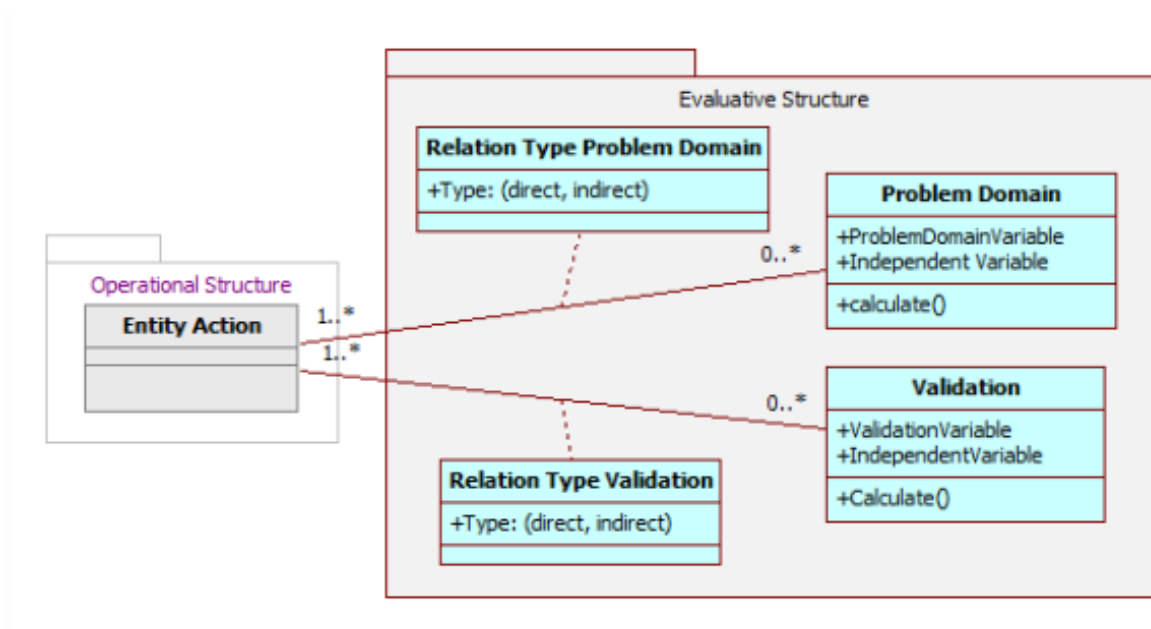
Evaluative Structure

Relation Type Problem Domain
+Type: (direct, indirect)

Problem Domain
+ProblemDomainVariable
+Independent Variable
+calculate()

0..*

Operational Structure

Entity Action

1..*
1..*

0..*

Validation
+ValidationVariable
+IndependentVariable
+Calculate()

Relation Type Validation
+Type: (direct, indirect)